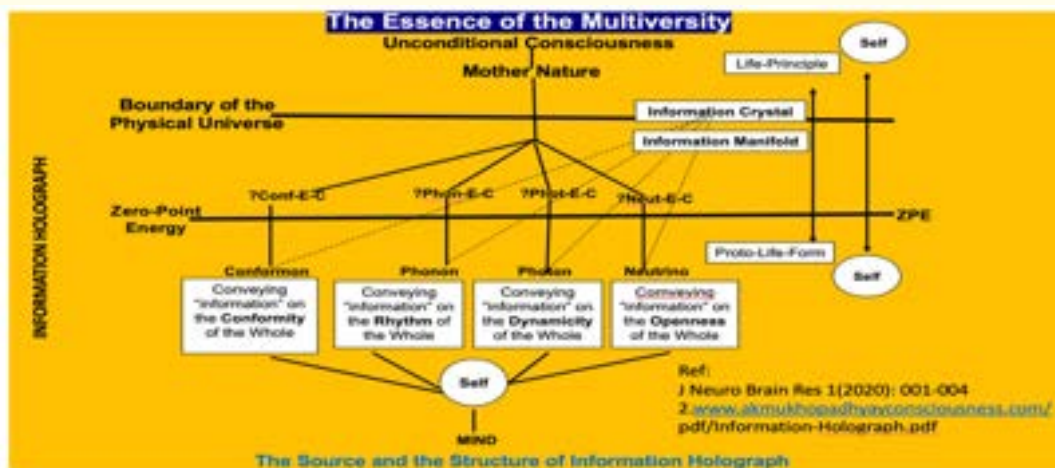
The Essence of the Multiversity

Unconditional Consciousness

Mother Nature

Self

Life-Principle

Boundary of the Physical Universe

Information Crystal

Information Manifold

INFORMATION HOLOGRAPH

?Conf-E-C

?Phon-E-C

?Phot-E-C

?Neut-E-C

Zero-Point Energy

ZPE

Proto-Life-Form

Self

Conformon

Conveying "information" on the Conformity of the Whole

Phonon

Conveying "information" on the Rhythm of the Whole

Photon

Conveying "information" on the Dynamicity of the Whole

Neutrino

Conveying "information" on the Openness of the Whole

Self

MIND

Ref:
J Neuro Brain Res 1(2020): 001-004
2.www.akmukhopadhyayconsciousness.com/pdf/Information-Holograph.pdf

The Source and the Structure of Information Holograph